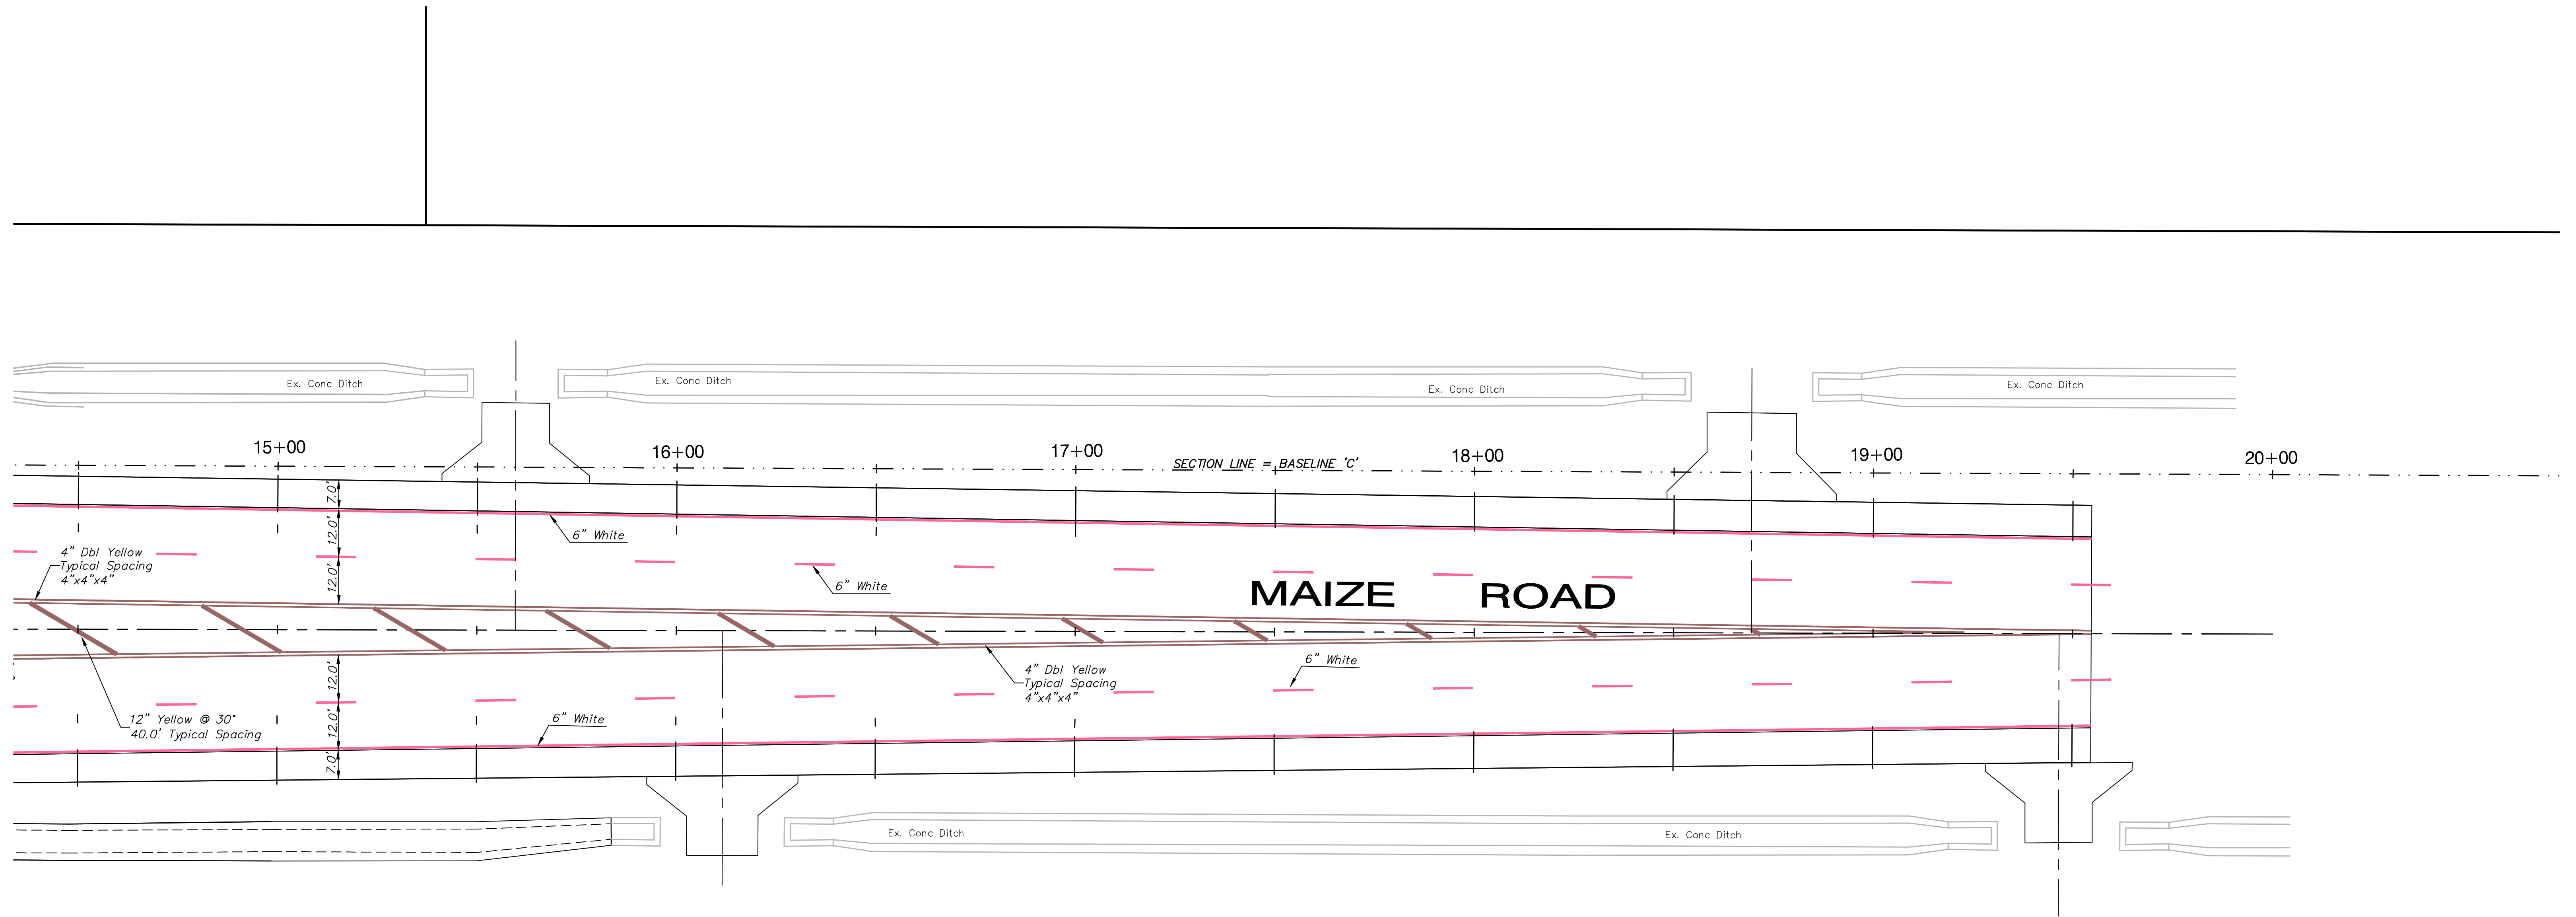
Ex. Conc Ditch
Ex. Conc Ditch
Ex. Conc Ditch
Ex. Conc Ditch

15+00
16+00
17+00
18+00
19+00
20+00

SECTION LINE = BASELINE 'C'

7.0'
12.0'
12.0'
12.0'
12.0'
7.0'

6" White
6" White
4" Dbl Yellow
Typical Spacing
4"x4"x4"

MAIZE ROAD

4" Dbl Yellow
Typical Spacing
4"x4"x4"
6" White
12" Yellow @ 30°
40.0' Typical Spacing
6" White

Ex. Conc Ditch
Ex. Conc Ditch